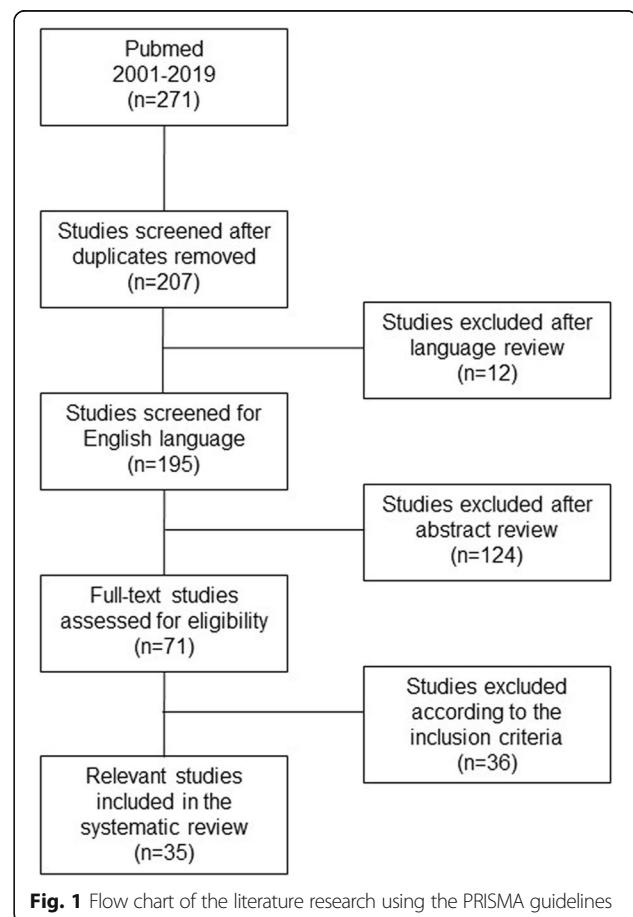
Pubmed
2001-2019
(n=271)

Studies screened after duplicates removed
(n=207)

Studies excluded after language review
(n=12)

Studies screened for English language
(n=195)

Studies excluded after abstract review
(n=124)

Full-text studies assessed for eligibility
(n=71)

Studies excluded according to the inclusion criteria
(n=36)

Relevant studies included in the systematic review
(n=35)

**Fig. 1** Flow chart of the literature research using the PRISMA guidelines